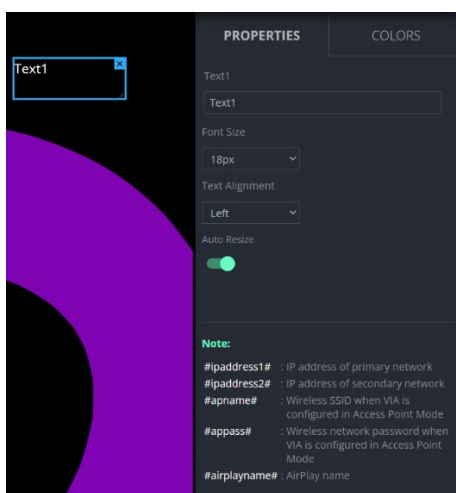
Text1

PROPERTIES

COLORS

Text1

Text1

Font Size

18px

Text Alignment

Left

Auto Resize

Note:

#ipaddress1# : IP address of primary network

#ipaddress2# : IP address of secondary network

#apname# : Wireless SSID when VIA is configured in Access Point Mode

#appass# : Wireless network password when VIA is configured in Access Point Mode

#airplayname# : AirPlay name